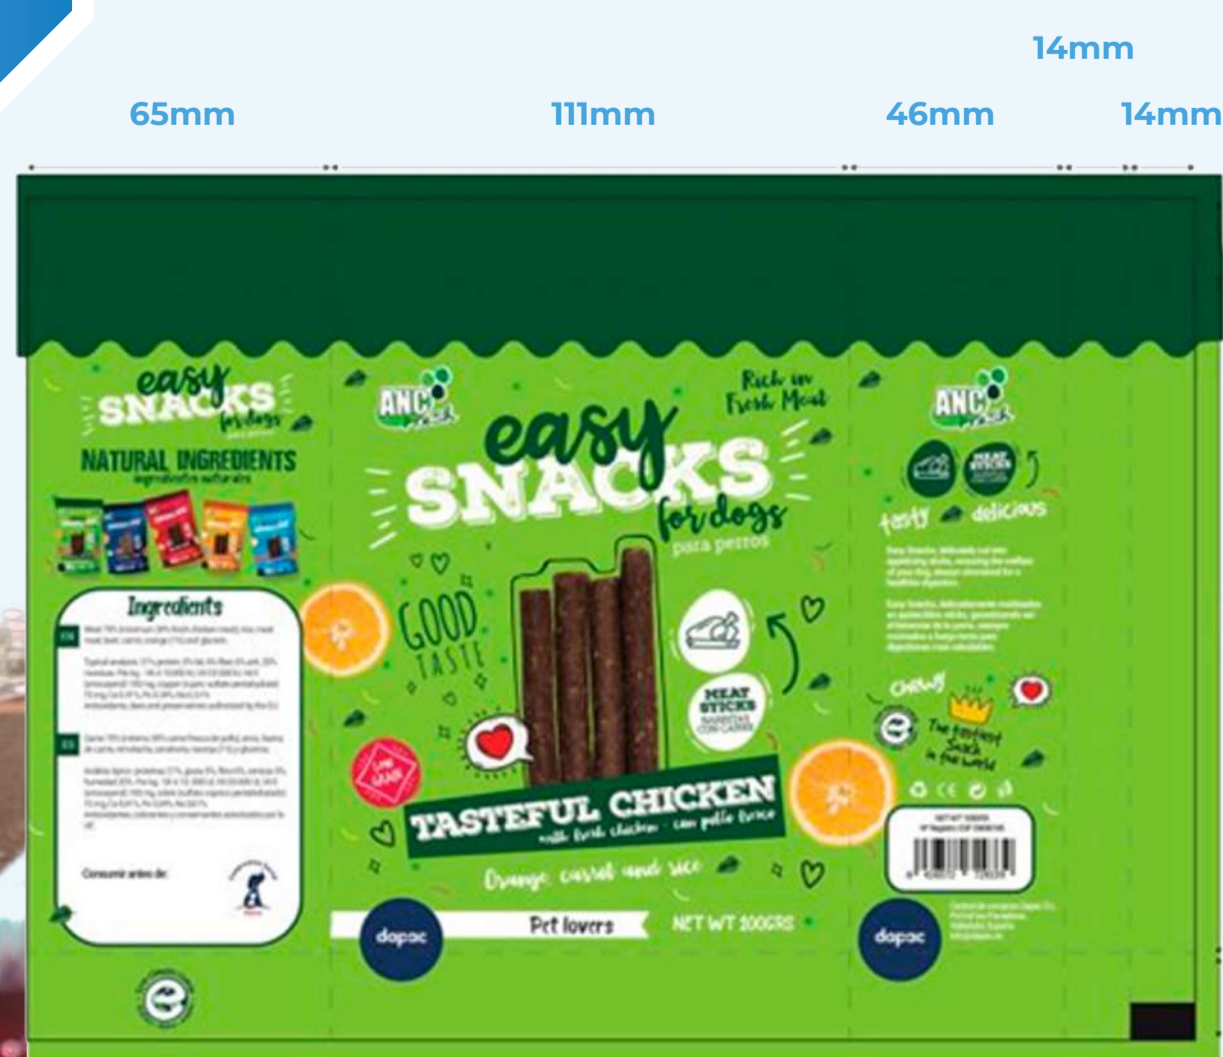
14mm

65mm

111mm

46mm

14mm

easy SNACKS for dogs para perros

NATURAL INGREDIENTS
ingredientes naturales

Ingredients

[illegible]

Consumir antes de:

ANC fresh

Rich in Fresh Meat

easy SNACKS for dogs
para perros

GOOD TASTE

MEAT STICKS
BARRITAS CON CARNE

TASTEFUL CHICKEN
with fresh chicken · con pollo fresco

Orange carrot and rice

dapac

Pet lovers

NET WT 100GRS

ANC fresh

tasty delicious

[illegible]

Chewy

The tastiest Snack in the world

dapac

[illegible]